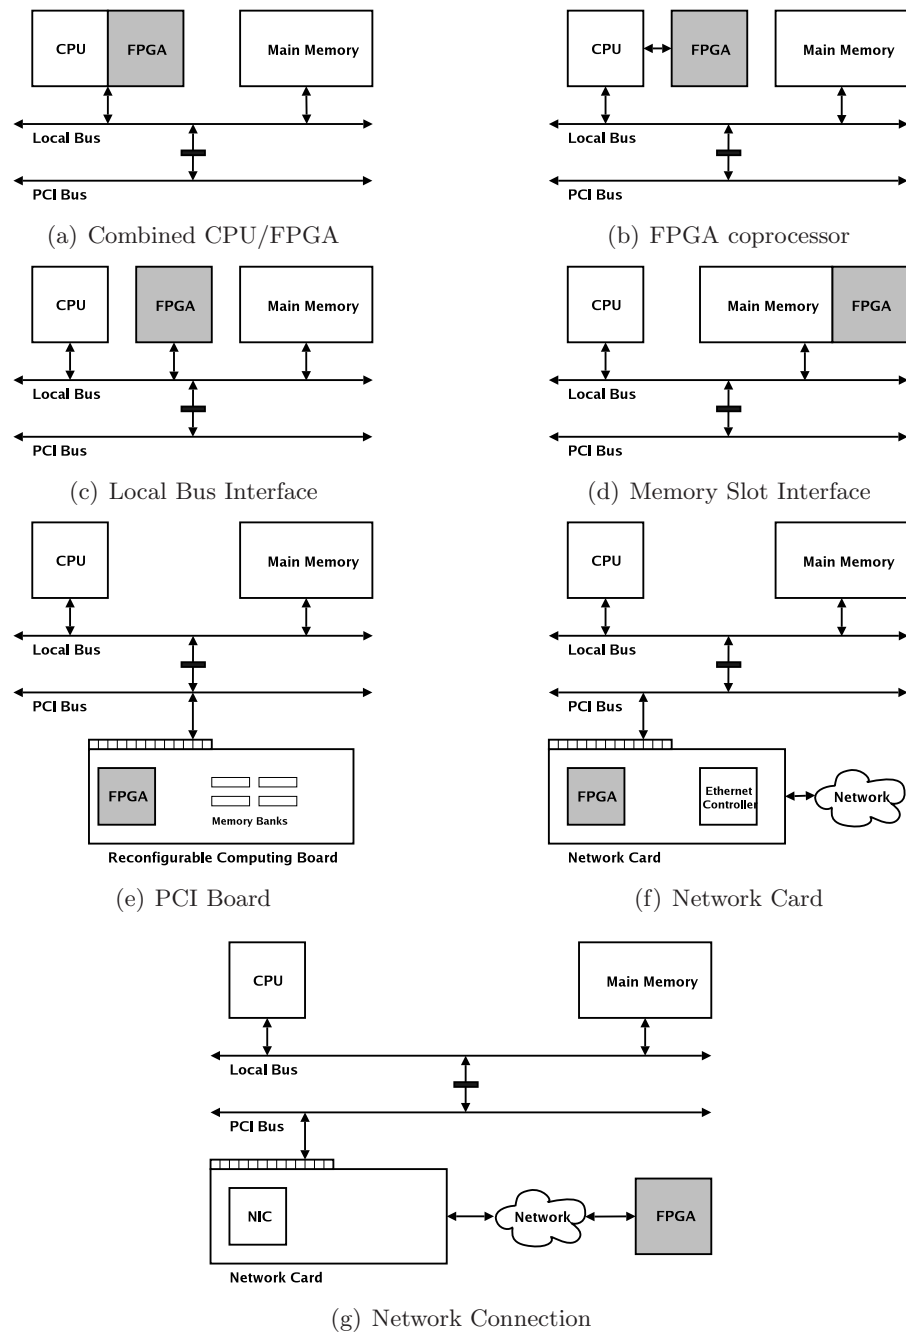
CPU
FPGA
Main Memory
Local Bus
PCI Bus
(a) Combined CPU/FPGA

CPU
FPGA
Main Memory
Local Bus
PCI Bus
(b) FPGA coprocessor

CPU
FPGA
Main Memory
Local Bus
PCI Bus
(c) Local Bus Interface

CPU
Main Memory
FPGA
Local Bus
PCI Bus
(d) Memory Slot Interface

CPU
Main Memory
Local Bus
PCI Bus
FPGA
Memory Banks
Reconfigurable Computing Board
(e) PCI Board

CPU
Main Memory
Local Bus
PCI Bus
FPGA
Ethernet Controller
Network
Network Card
(f) Network Card

CPU
Main Memory
Local Bus
PCI Bus
NIC
Network
FPGA
Network Card
(g) Network Connection